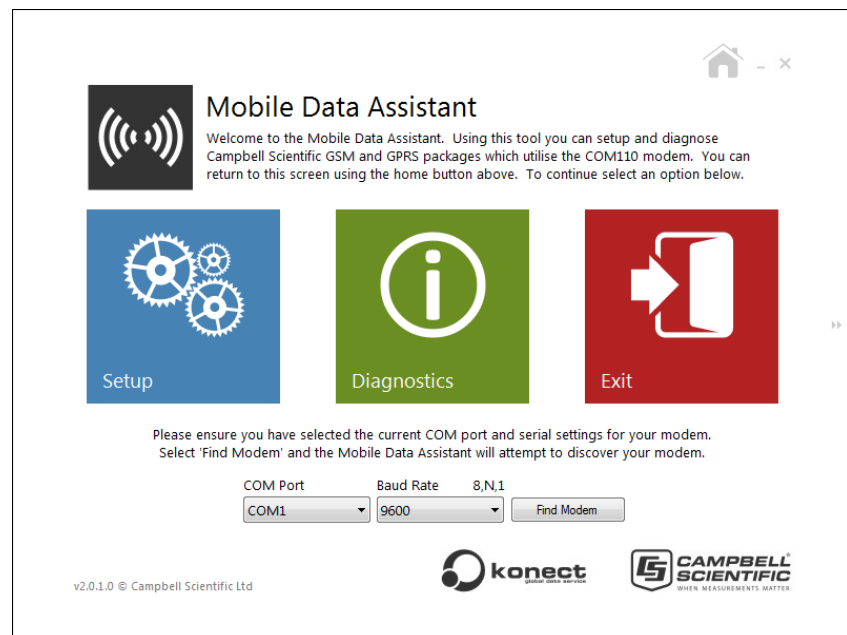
- ×

Mobile Data Assistant

Welcome to the Mobile Data Assistant. Using this tool you can setup and diagnose Campbell Scientific GSM and GPRS packages which utilise the COM110 modem. You can return to this screen using the home button above. To continue select an option below.

Setup

Diagnostics

Exit

Please ensure you have selected the current COM port and serial settings for your modem. Select 'Find Modem' and the Mobile Data Assistant will attempt to discover your modem.

COM Port
COM1

Baud Rate
9600

8,N,1

Find Modem

v2.0.1.0 © Campbell Scientific Ltd

konect
global data service

CAMPBELL® SCIENTIFIC
WHEN MEASUREMENTS MATTER